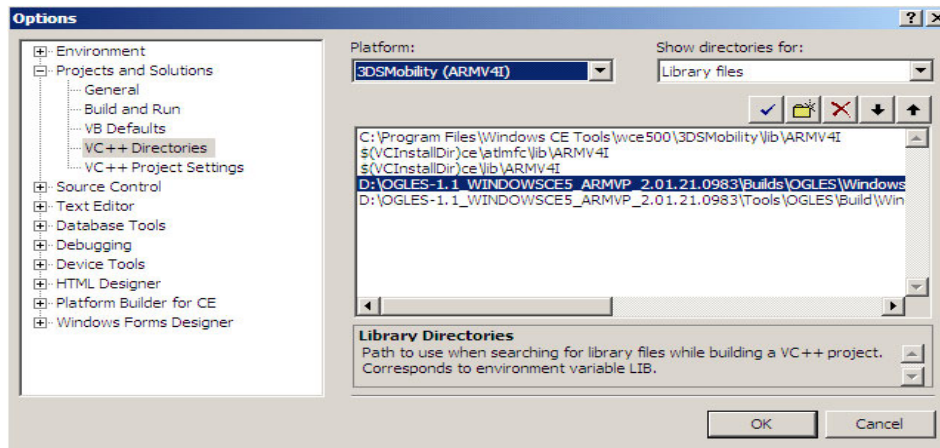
Options

? X

Environment
Projects and Solutions
General
Build and Run
VB Defaults
VC++ Directories
VC++ Project Settings
Source Control
Text Editor
Database Tools
Debugging
Device Tools
HTML Designer
Platform Builder for CE
Windows Forms Designer

Platform:
3DSMobility (ARMV4I)

Show directories for:
Library files

C:\Program Files\Windows CE Tools\wce500\3DSMobility\lib\ARMV4I
$(VCInstallDir)ce\atlmfc\lib\ARMV4I
$(VCInstallDir)ce\lib\ARMV4I
D:\OGLES-1.1_WINDOWSCE5_ARMVP_2.01.21.0983\Builds\OGLES\Windows
D:\OGLES-1.1_WINDOWSCE5_ARMVP_2.01.21.0983\Tools\OGLES\Build\Win

Library Directories
Path to use when searching for library files while building a VC++ project. Corresponds to environment variable LIB.

OK
Cancel